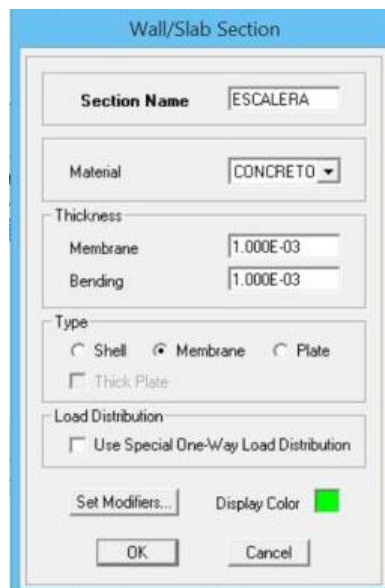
Wall/Slab Section

Section Name ESCALERA

Material CONCRETO

Thickness
Membrane 1.000E-03
Bending 1.000E-03

Type
Shell Membrane Plate
Thick Plate

Load Distribution
Use Special One-Way Load Distribution

Set Modifiers... Display Color

OK Cancel